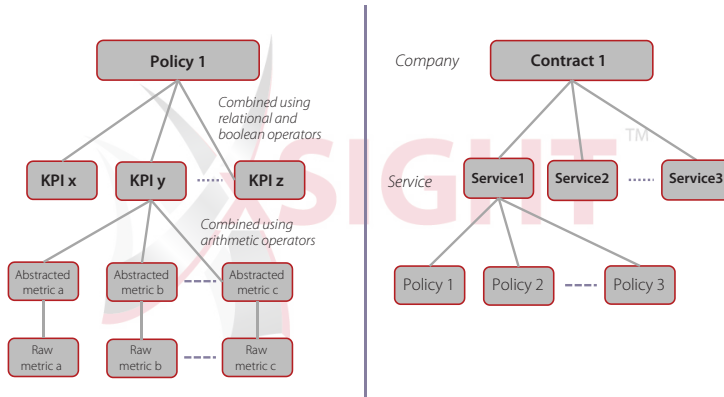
Policy 1

Combined using relational and boolean operators

KPI x

KPI y

KPI z

Combined using arithmetic operators

Abstracted metric a

Abstracted metric b

Abstracted metric c

Raw metric a

Raw metric b

Raw metric c

SIGHT™

Company

Contract 1

Service

Service1

Service2

Service3

Policy 1

Policy 2

Policy 3